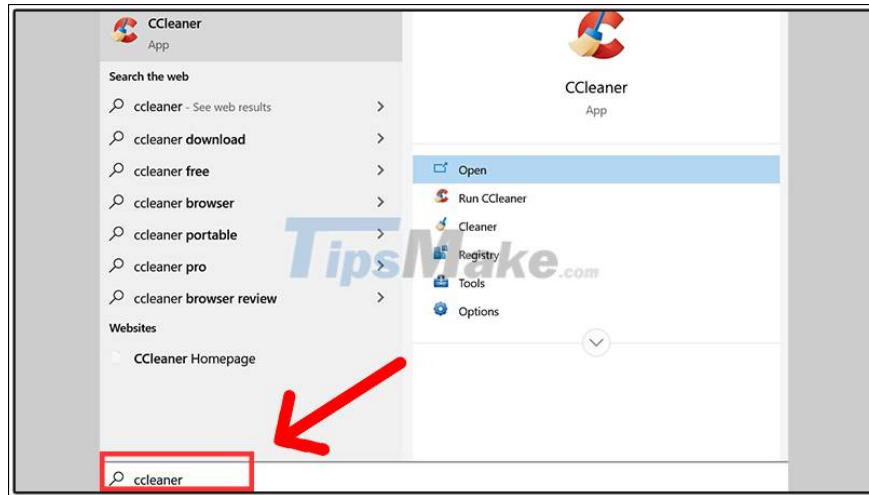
CCleaner
App

Search the web

ccleaner - See web results

ccleaner download

ccleaner free

ccleaner browser

ccleaner portable

ccleaner pro

ccleaner browser review

Websites

CCleaner Homepage

CCleaner
App

Open

Run CCleaner

Cleaner

Registry

Tools

Options

TipsMake.com

ccleaner